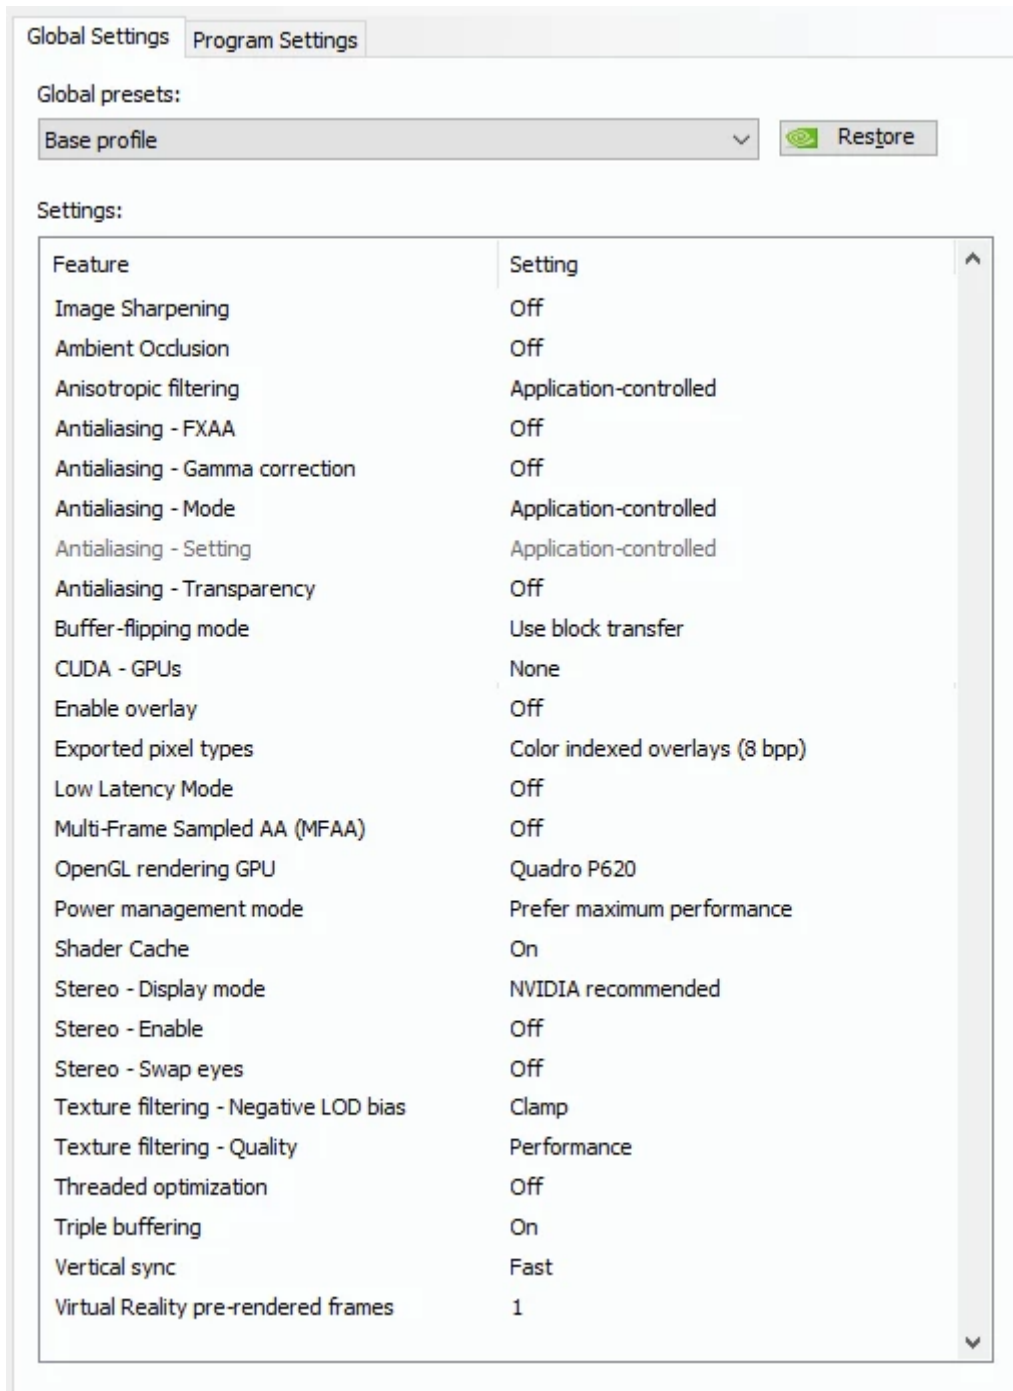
Global Settings | Program Settings

Global presets:

Base profile

Restore

Settings:

| Feature | Setting |
|---|---|
| Image Sharpening | Off |
| Ambient Occlusion | Off |
| Anisotropic filtering | Application-controlled |
| Antialiasing - FXAA | Off |
| Antialiasing - Gamma correction | Off |
| Antialiasing - Mode | Application-controlled |
| Antialiasing - Setting | Application-controlled |
| Antialiasing - Transparency | Off |
| Buffer-flipping mode | Use block transfer |
| CUDA - GPUs | None |
| Enable overlay | Off |
| Exported pixel types | Color indexed overlays (8 bpp) |
| Low Latency Mode | Off |
| Multi-Frame Sampled AA (MFAA) | Off |
| OpenGL rendering GPU | Quadro P620 |
| Power management mode | Prefer maximum performance |
| Shader Cache | On |
| Stereo - Display mode | NVIDIA recommended |
| Stereo - Enable | Off |
| Stereo - Swap eyes | Off |
| Texture filtering - Negative LOD bias | Clamp |
| Texture filtering - Quality | Performance |
| Threaded optimization | Off |
| Triple buffering | On |
| Vertical sync | Fast |
| Virtual Reality pre-rendered frames | 1 |